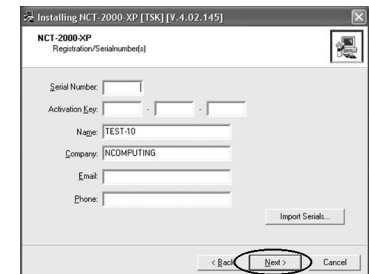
Installing NCT-2000-XP [TSK] [V.4.02.145]

NCT-2000-XP
Registration/Serialnumber(s)

Serial Number:
Activation Key: - -
Name: TEST-10
Company: NCOMPUTING
Email:
Phone:

Import Serials...

< Back Next > Cancel